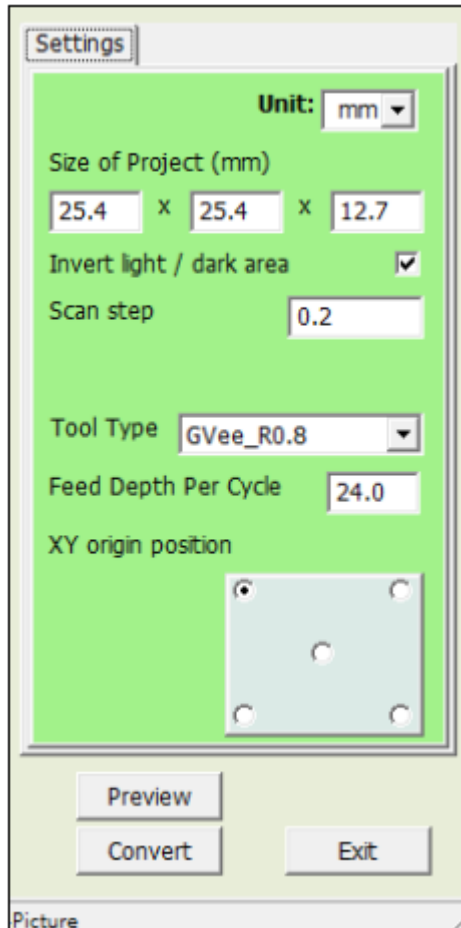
Settings

Unit: mm

Size of Project (mm)

25.4 x 25.4 x 12.7

Invert light / dark area

Scan step 0.2

Tool Type GVee_R0.8

Feed Depth Per Cycle 24.0

XY origin position

Preview

Convert

Exit

Picture